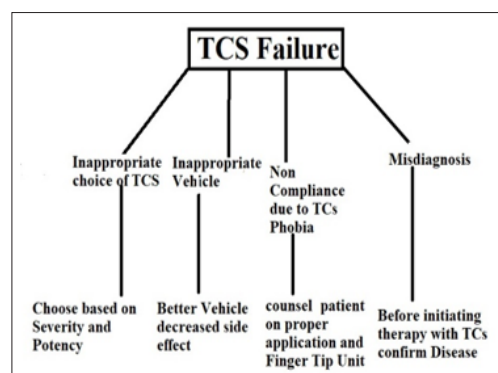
TCS Failure

Inappropriate choice of TCS

Choose based on Severity and Potency

Inappropriate Vehicle

Better Vehicle decreased side effect

Non Compliance due to TCs Phobia

counsel patient on proper application and Finger Tip Unit

Misdiagnosis

Before initiating therapy with TCs confirm Disease